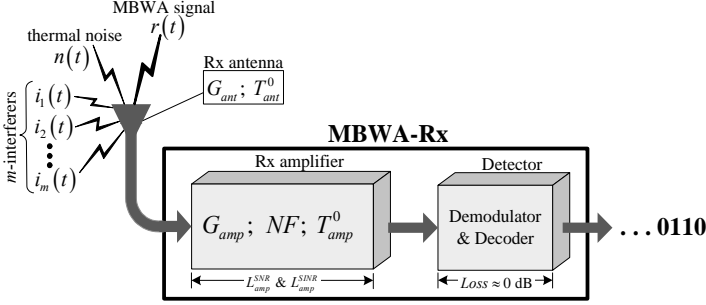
MBWA signal
$r(t)$
thermal noise
$n(t)$
Rx antenna
$G_{ant}$; $T_{ant}^{0}$
$m$-interferers
$i_1(t)$
$i_2(t)$
$i_m(t)$
MBWA-Rx
Rx amplifier
$G_{amp}$; $NF$; $T_{amp}^{0}$
$L_{amp}^{SNR}$ & $L_{amp}^{SINR}$
Detector
Demodulator & Decoder
$Loss \approx 0$ dB
. . . 0110